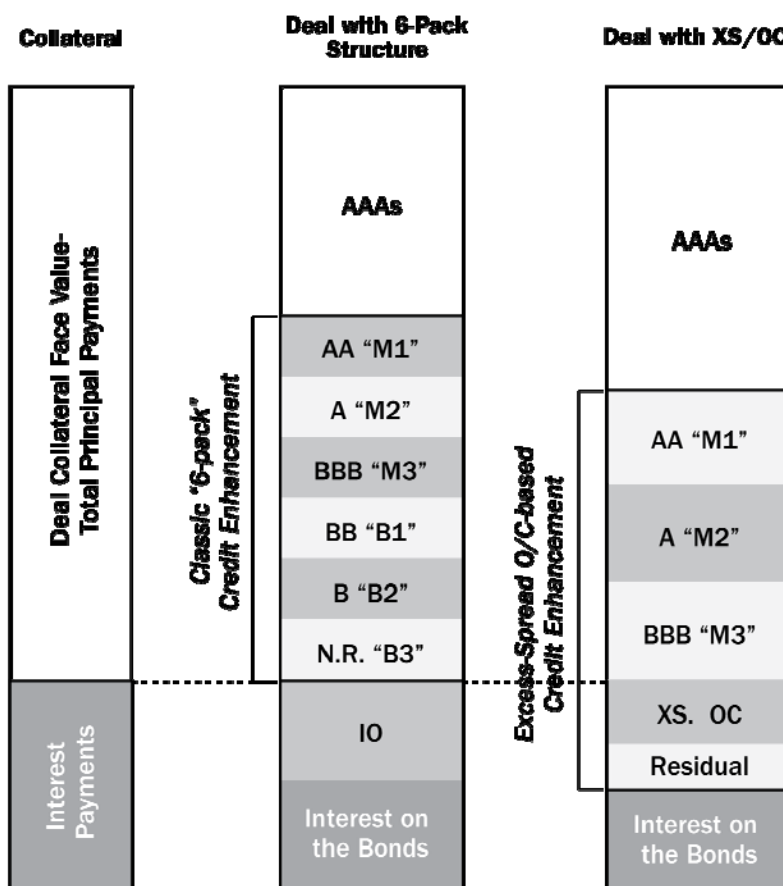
Collateral

Deal with 6-Pack Structure

Deal with XS/OC

Deal Collateral Face Value-Total Principal Payments

Interest Payments

AAAs

AA "M1"

A "M2"

BBB "M3"

BB "B1"

B "B2"

N.R. "B3"

IO

Interest on the Bonds

Classic "6-pack" Credit Enhancement

Excess-Spread O/C-based Credit Enhancement

AAAs

AA "M1"

A "M2"

BBB "M3"

XS. OC

Residual

Interest on the Bonds